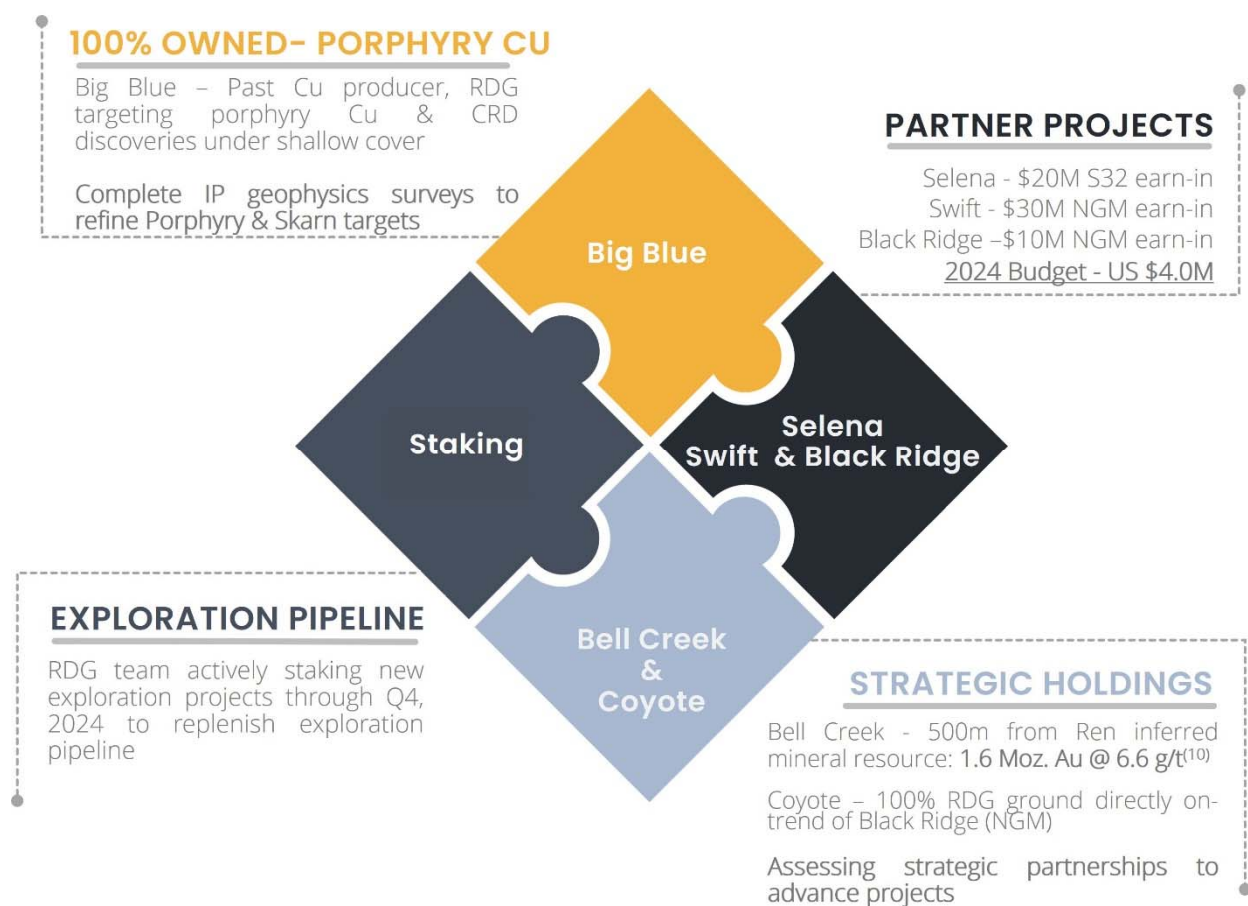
100% OWNED- PORPHYRY CU

Big Blue – Past Cu producer, RDG targeting porphyry Cu & CRD discoveries under shallow cover

Complete IP geophysics surveys to refine Porphyry & Skarn targets

PARTNER PROJECTS

Selena - $20M S32 earn-in
Swift - $30M NGM earn-in
Black Ridge –$10M NGM earn-in
2024 Budget - US $4.0M

Big Blue

Staking

Selena
Swift & Black Ridge

Bell Creek
&
Coyote

EXPLORATION PIPELINE

RDG team actively staking new exploration projects through Q4, 2024 to replenish exploration pipeline

STRATEGIC HOLDINGS

Bell Creek - 500m from Ren inferred mineral resource: 1.6 Moz. Au @ 6.6 g/t$^{(10)}$

Coyote – 100% RDG ground directly on-trend of Black Ridge (NGM)

Assessing strategic partnerships to advance projects